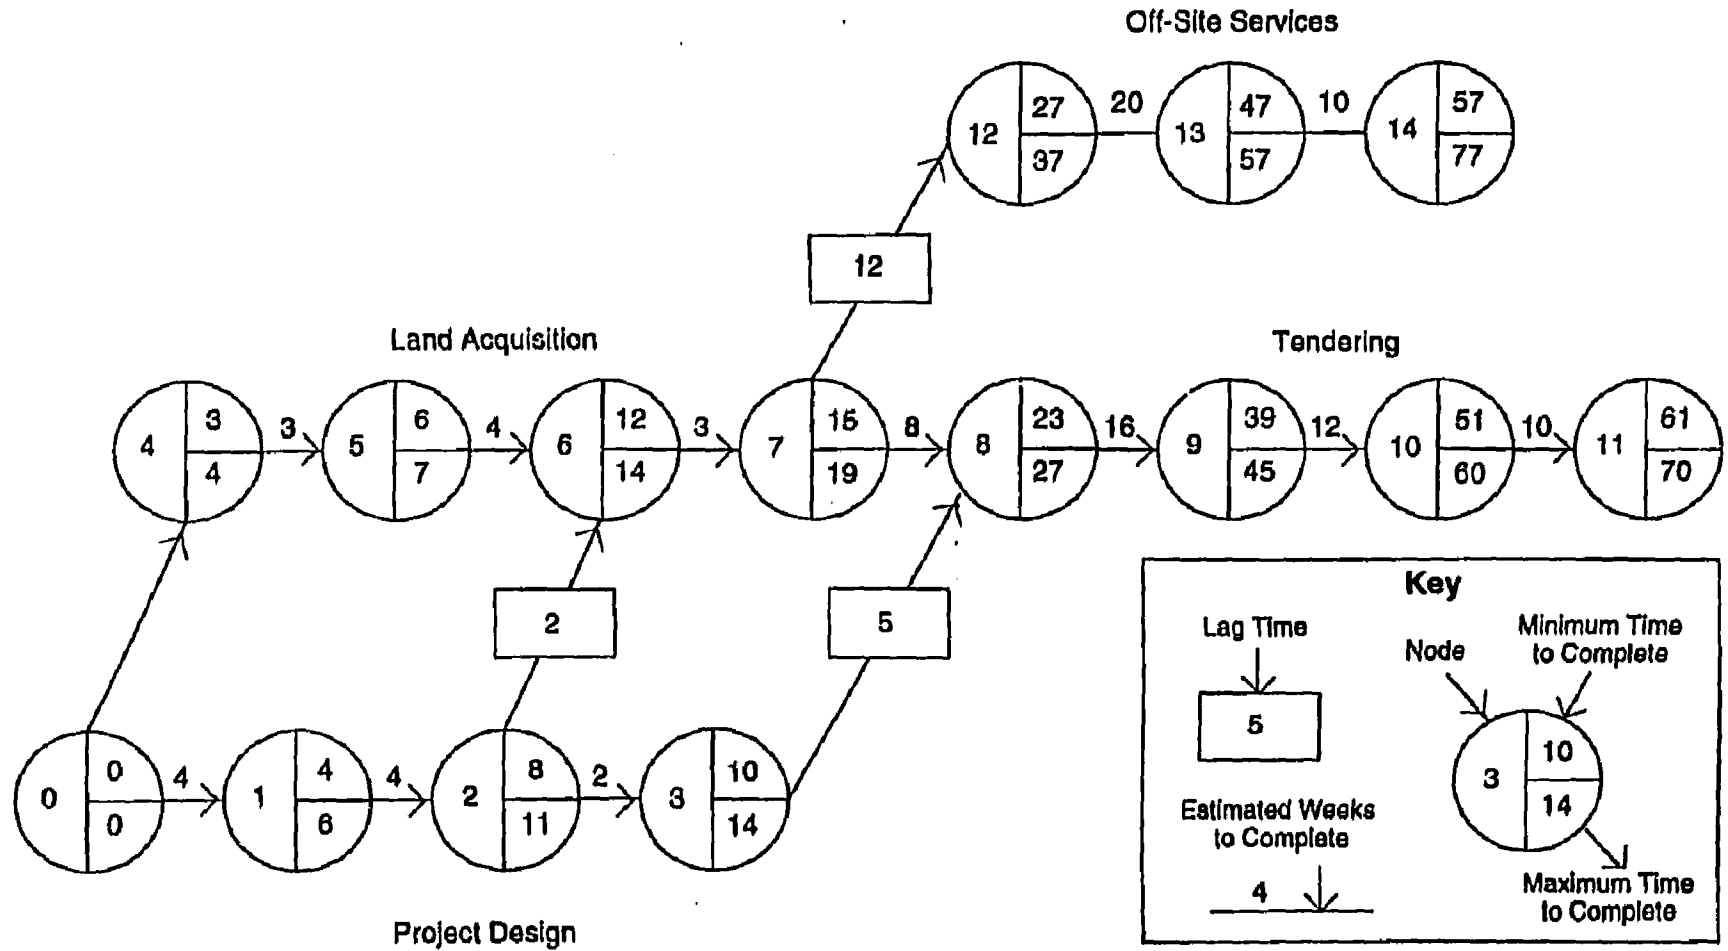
Off-Site Services

12 | 27 | 37
20
13 | 47 | 57
10
14 | 57 | 77

12

Land Acquisition

Tendering

4 | 3 | 4
3
5 | 6 | 7
4
6 | 12 | 14
3
7 | 15 | 19
8
8 | 23 | 27
16
9 | 39 | 45
12
10 | 51 | 60
10
11 | 61 | 70

2

5

Key

Lag Time

5

Node

Minimum Time to Complete

3 | 10 | 14

Estimated Weeks to Complete

4

Maximum Time to Complete

0 | 0 | 0
4
1 | 4 | 6
4
2 | 8 | 11
2
3 | 10 | 14

Project Design